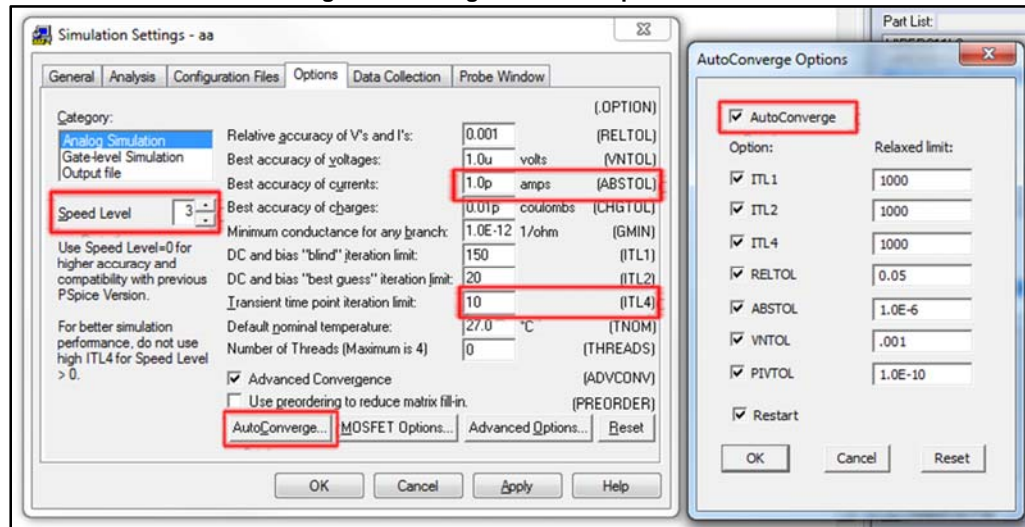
Part List:

Simulation Settings - aa

General | Analysis | Configuration Files | Options | Data Collection | Probe Window

Category:
Analog Simulation
Gate-level Simulation
Output file

Speed Level 3

Use Speed Level=0 for higher accuracy and compatibility with previous PSpice Version.

For better simulation performance, do not use high ITL4 for Speed Level > 0.

(.OPTION)

| | | | |
|---|---|---|---|
| Relative accuracy of V's and I's: | 0.001 | | (RELTOL) |
| Best accuracy of voltages: | 1.0u | volts | (VNTOL) |
| Best accuracy of currents: | 1.0p | amps | (ABSTOL) |
| Best accuracy of charges: | 0.01p | coulombs | (CHGTOL) |
| Minimum conductance for any branch: | 1.0E-12 | 1/ohm | (GMIN) |
| DC and bias "blind" iteration limit: | 150 | | (ITL1) |
| DC and bias "best guess" iteration limit: | 20 | | (ITL2) |
| Transient time point iteration limit: | 10 | | (ITL4) |
| Default nominal temperature: | 27.0 | °C | (TNOM) |
| Number of Threads (Maximum is 4) | 0 | | (THREADS) |

☑ Advanced Convergence (ADVCONV)
☐ Use preordering to reduce matrix fill-in. (PREORDER)

AutoConverge... | MOSFET Options... | Advanced Options... | Reset

OK | Cancel | Apply | Help

AutoConverge Options

☑ AutoConverge

| Option: | Relaxed limit: |
|---|---|
| ☑ ITL1 | 1000 |
| ☑ ITL2 | 1000 |
| ☑ ITL4 | 1000 |
| ☑ RELTOL | 0.05 |
| ☑ ABSTOL | 1.0E-6 |
| ☑ VNTOL | .001 |
| ☑ PIVTOL | 1.0E-10 |

☑ Restart

OK | Cancel | Reset